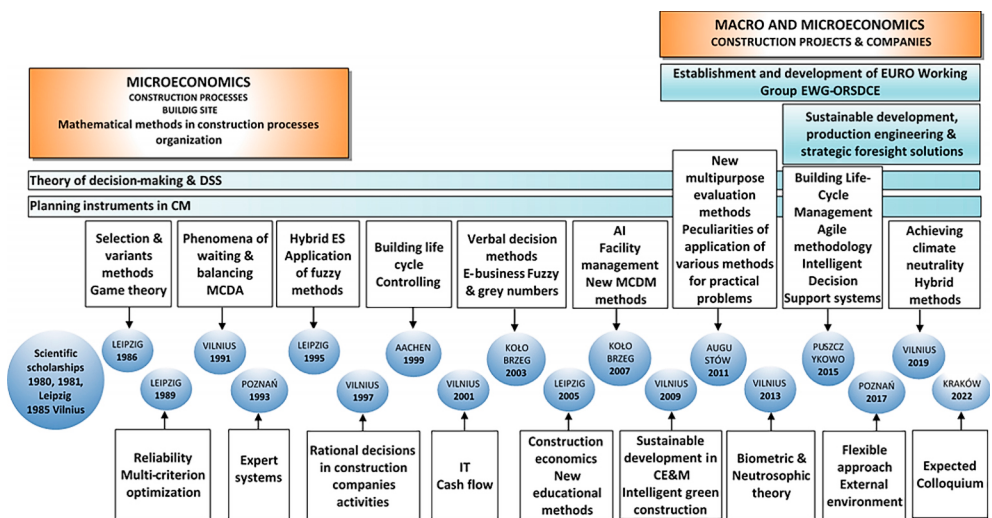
MACRO AND MICROECONOMICS
CONSTRUCTION PROJECTS & COMPANIES

Establishment and development of EURO Working Group EWG-ORSDCE

MICROECONOMICS
CONSTRUCTION PROCESSES
BUILDIG SITE
Mathematical methods in construction processes organization

Sustainable development, production engineering & strategic foresight solutions

Theory of decision-making & DSS

Planning instruments in CM

Selection & variants methods Game theory

Phenomena of waiting & balancing MCDA

Hybrid ES Application of fuzzy methods

Building life cycle Controlling

Verbal decision methods E-business Fuzzy & grey numbers

AI Facility management New MCDM methods

New multipurpose evaluation methods Peculiarities of application of various methods for practical problems

Building Life-Cycle Management Agile methodology Intelligent Decision Support systems

Achieving climate neutrality Hybrid methods

Scientific scholarships 1980, 1981, Leipzig 1985 Vilnius

LEIPZIG 1986

LEIPZIG 1989

VILNIUS 1991

POZNAŃ 1993

LEIPZIG 1995

VILNIUS 1997

AACHEN 1999

VILNIUS 2001

KOŁO BRZEG 2003

LEIPZIG 2005

KOŁO BRZEG 2007

VILNIUS 2009

AUGU STÓW 2011

VILNIUS 2013

PUSZCZ YKOWO 2015

POZNAŃ 2017

VILNIUS 2019

KRAKÓW 2022

Reliability Multi-criterion optimization

Expert systems

Rational decisions in construction companies activities

IT Cash flow

Construction economics New educational methods

Sustainable development in CE&M Intelligent green construction

Biometric & Neutrosophic theory

Flexible approach External environment

Expected Colloquium